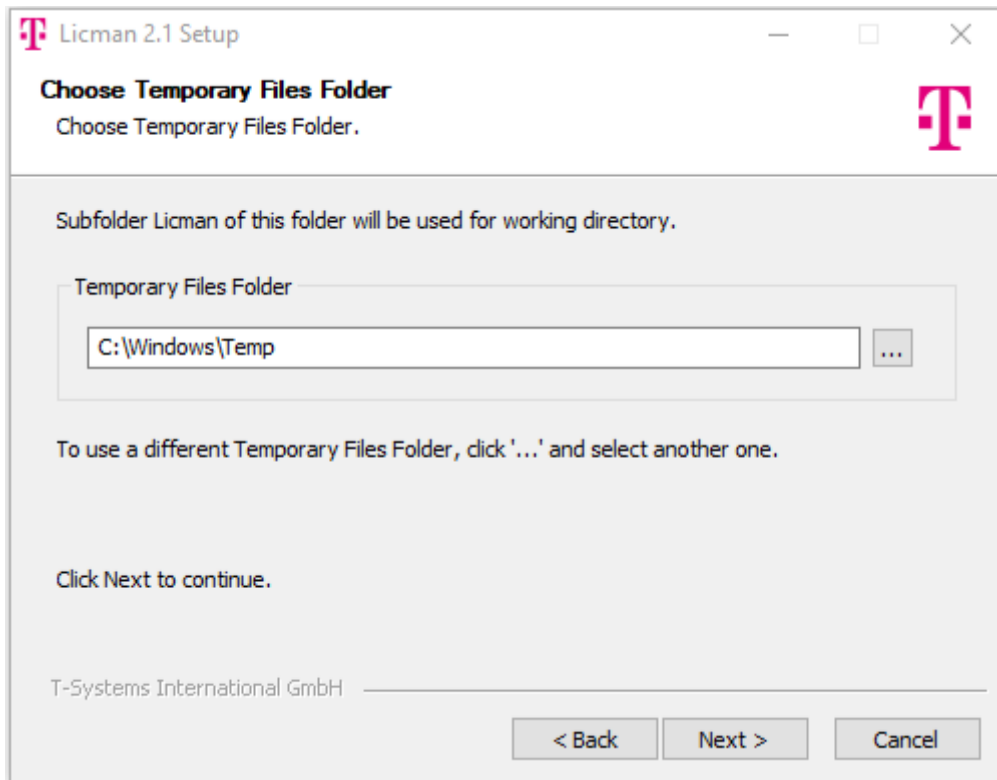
Licman 2.1 Setup

Choose Temporary Files Folder
Choose Temporary Files Folder.

Subfolder Licman of this folder will be used for working directory.

Temporary Files Folder

C:\Windows\Temp

...

To use a different Temporary Files Folder, click '...' and select another one.

Click Next to continue.

T-Systems International GmbH

< Back Next > Cancel